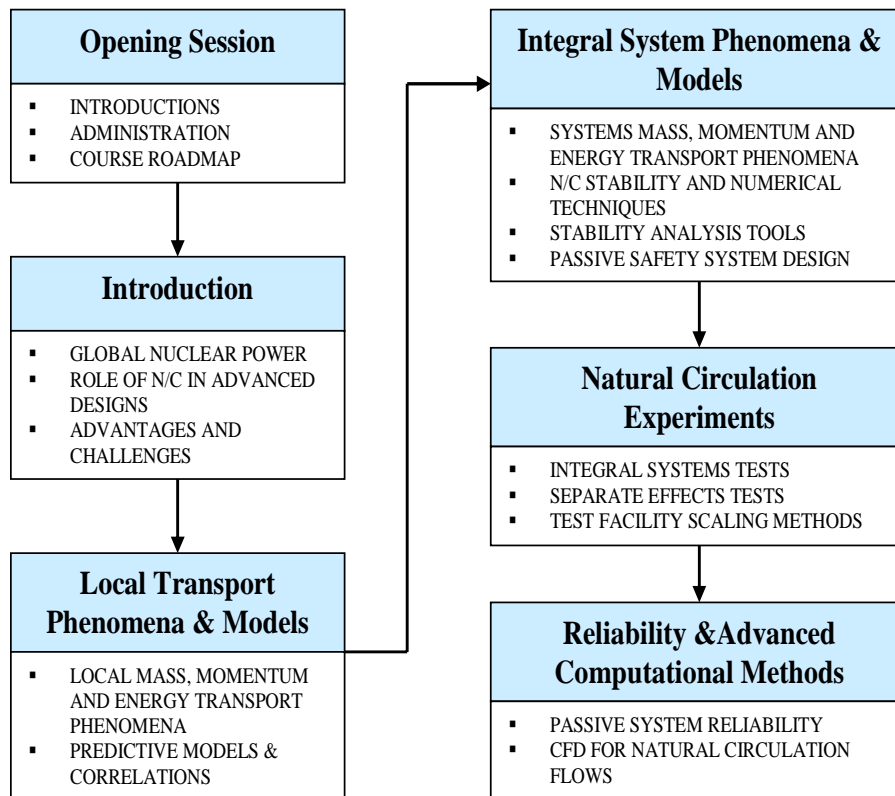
Opening Session

- INTRODUCTIONS
- ADMINISTRATION
- COURSE ROADMAP

Introduction

- GLOBAL NUCLEAR POWER
- ROLE OF N/C IN ADVANCED DESIGNS
- ADVANTAGES AND CHALLENGES

Local Transport Phenomena & Models

- LOCAL MASS, MOMENTUM AND ENERGY TRANSPORT PHENOMENA
- PREDICTIVE MODELS & CORRELATIONS

Integral System Phenomena & Models

- SYSTEMS MASS, MOMENTUM AND ENERGY TRANSPORT PHENOMENA
- N/C STABILITY AND NUMERICAL TECHNIQUES
- STABILITY ANALYSIS TOOLS
- PASSIVE SAFETY SYSTEM DESIGN

Natural Circulation Experiments

- INTEGRAL SYSTEMS TESTS
- SEPARATE EFFECTS TESTS
- TEST FACILITY SCALING METHODS

Reliability &Advanced Computational Methods

- PASSIVE SYSTEM RELIABILITY
- CFD FOR NATURAL CIRCULATION FLOWS